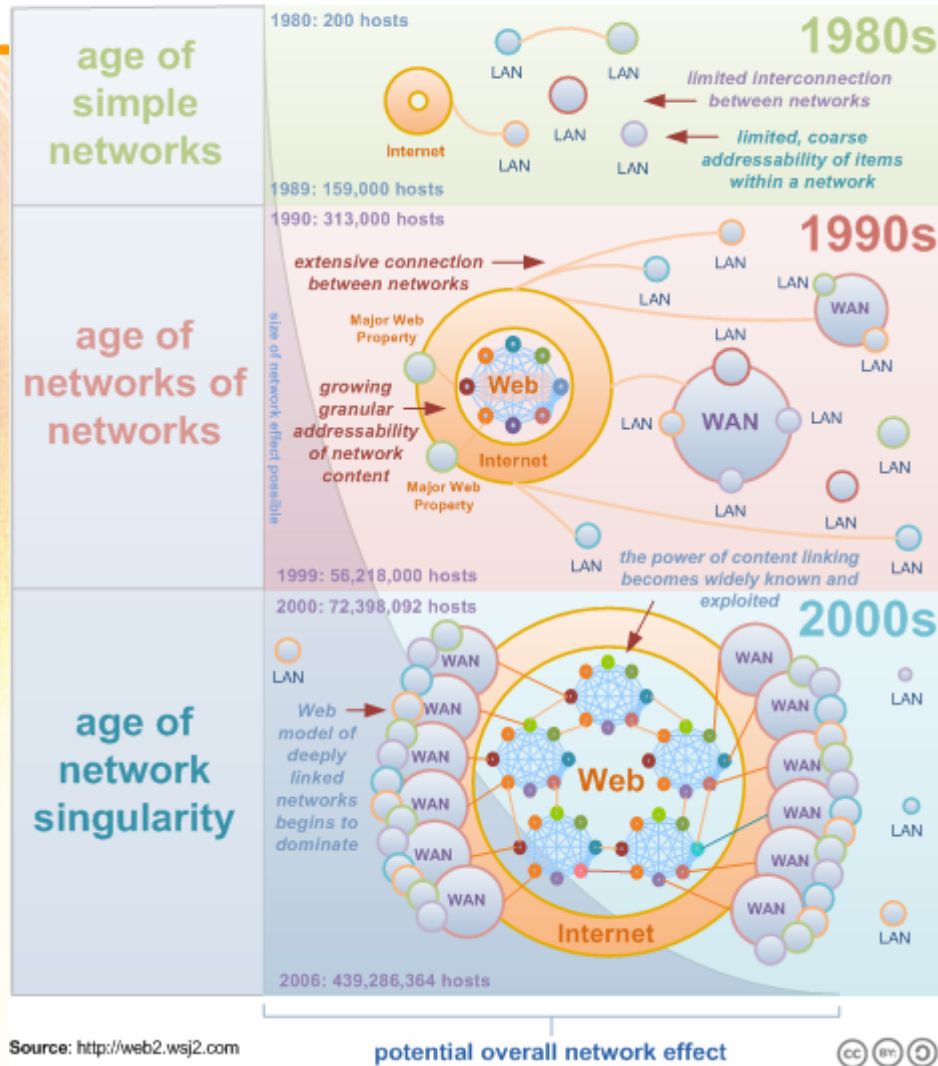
age of simple networks

1980: 200 hosts

1980s

LAN

LAN

limited interconnection between networks

Internet

LAN

LAN

LAN

limited, coarse addressability of items within a network

1989: 159,000 hosts

age of networks of networks

1990: 313,000 hosts

1990s

extensive connection between networks

LAN

LAN

LAN

WAN

LAN

size of network effect possible

Major Web Property

Web

growing granular addressability of network content

LAN

LAN

WAN

LAN

Internet

LAN

Major Web Property

LAN

LAN

LAN

LAN

LAN

1999: 56,218,000 hosts

the power of content linking becomes widely known and exploited

age of network singularity

2000: 72,398,092 hosts

2000s

LAN

WAN

WAN

Web model of deeply linked networks begins to dominate

WAN

WAN

WAN

WAN

Web

WAN

WAN

WAN

WAN

WAN

WAN

LAN

LAN

WAN

Internet

LAN

2006: 439,286,364 hosts

Source: http://web2.wsj2.com

potential overall network effect